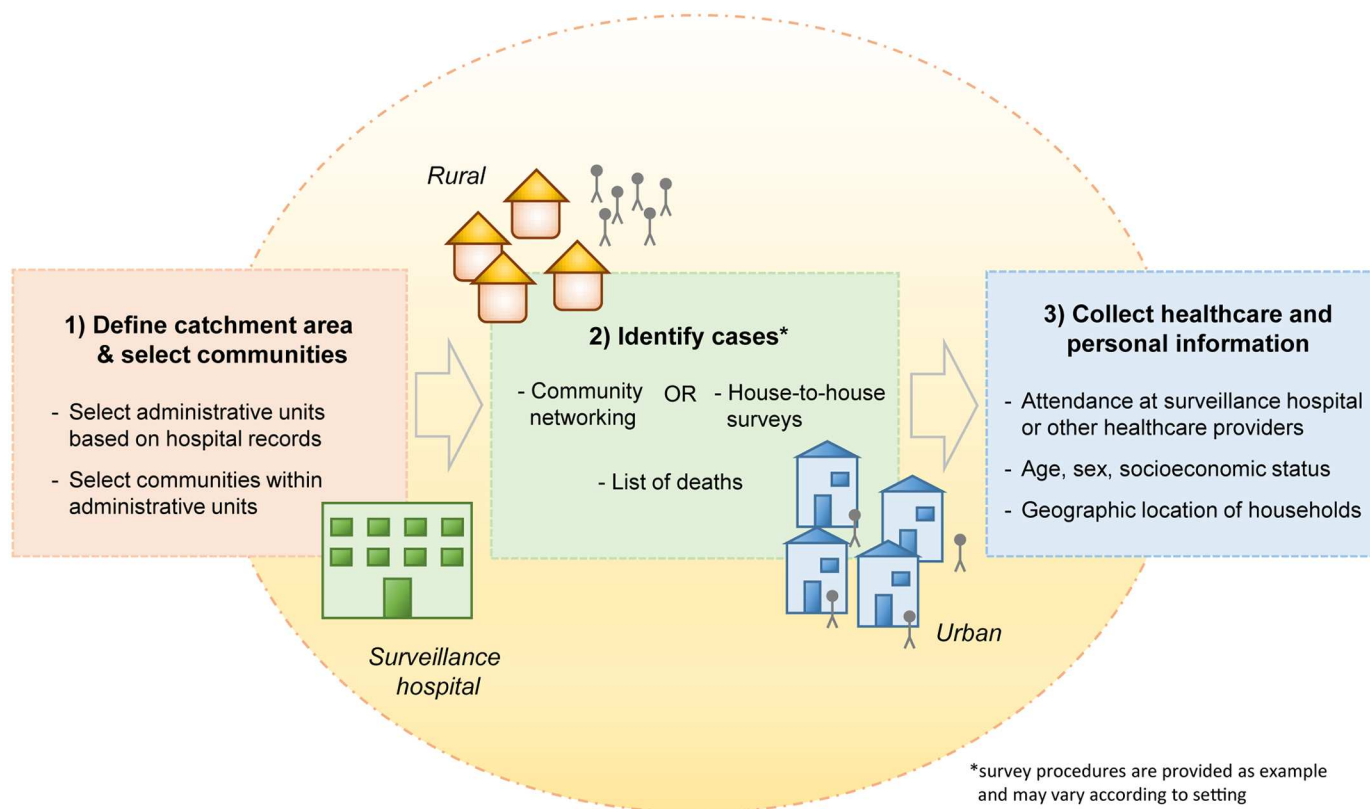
Rural

1) Define catchment area & select communities

- Select administrative units based on hospital records
- Select communities within administrative units

2) Identify cases*

- Community networking OR - House-to-house surveys

- List of deaths

3) Collect healthcare and personal information

- Attendance at surveillance hospital or other healthcare providers
- Age, sex, socioeconomic status
- Geographic location of households

Surveillance hospital

Urban

*survey procedures are provided as example and may vary according to setting